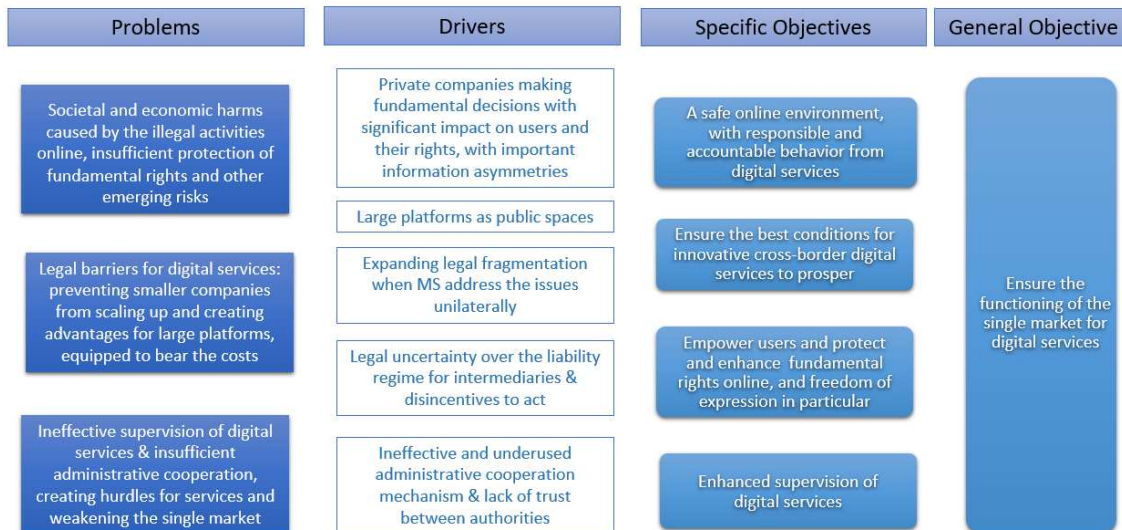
Problems

Drivers

Specific Objectives

General Objective

Societal and economic harms caused by the illegal activities online, insufficient protection of fundamental rights and other emerging risks

Legal barriers for digital services: preventing smaller companies from scaling up and creating advantages for large platforms, equipped to bear the costs

Ineffective supervision of digital services & insufficient administrative cooperation, creating hurdles for services and weakening the single market

Private companies making fundamental decisions with significant impact on users and their rights, with important information asymmetries

Large platforms as public spaces

Expanding legal fragmentation when MS address the issues unilaterally

Legal uncertainty over the liability regime for intermediaries & disincentives to act

Ineffective and underused administrative cooperation mechanism & lack of trust between authorities

A safe online environment, with responsible and accountable behavior from digital services

Ensure the best conditions for innovative cross-border digital services to prosper

Empower users and protect and enhance fundamental rights online, and freedom of expression in particular

Enhanced supervision of digital services

Ensure the functioning of the single market for digital services